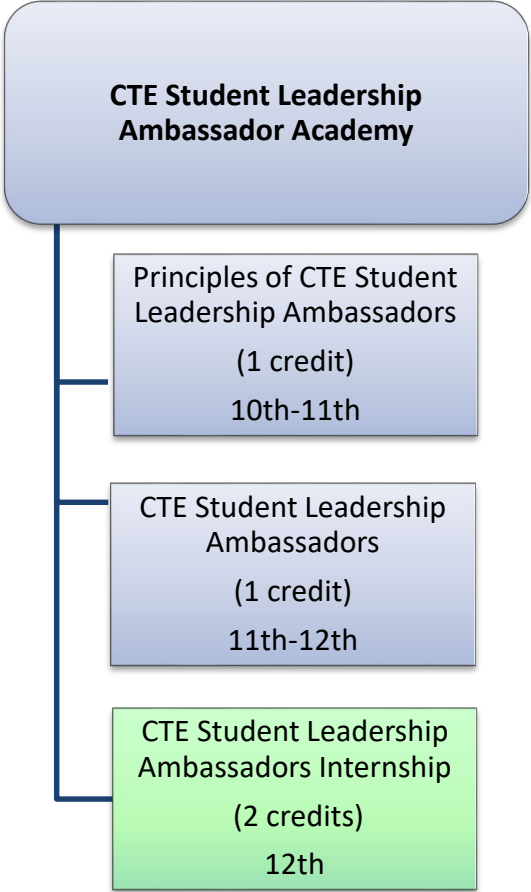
CTE Student Leadership Ambassador Academy

Principles of CTE Student Leadership Ambassadors

(1 credit)

10th-11th

CTE Student Leadership Ambassadors

(1 credit)

11th-12th

CTE Student Leadership Ambassadors Internship

(2 credits)

12th